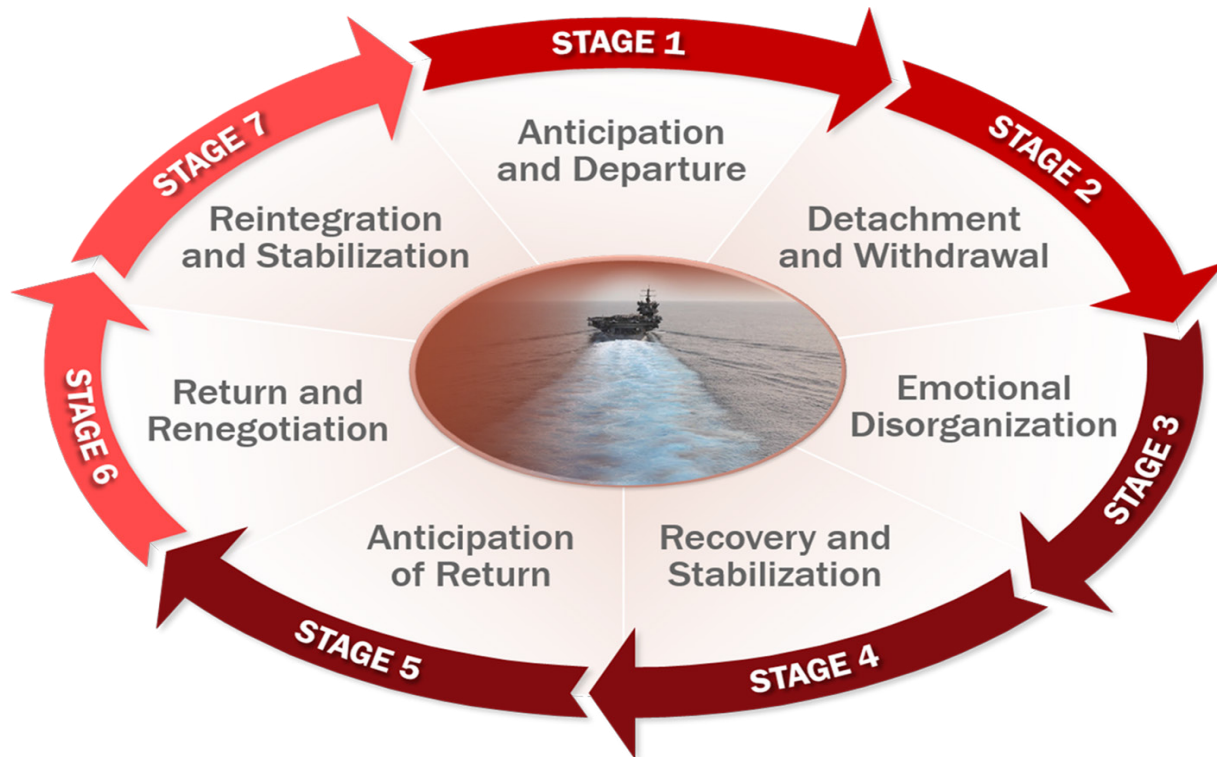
STAGE 1
Anticipation and Departure

STAGE 2
Detachment and Withdrawal

STAGE 3
Emotional Disorganization

STAGE 4
Recovery and Stabilization

STAGE 5
Anticipation of Return

STAGE 6
Return and Renegotiation

STAGE 7
Reintegration and Stabilization